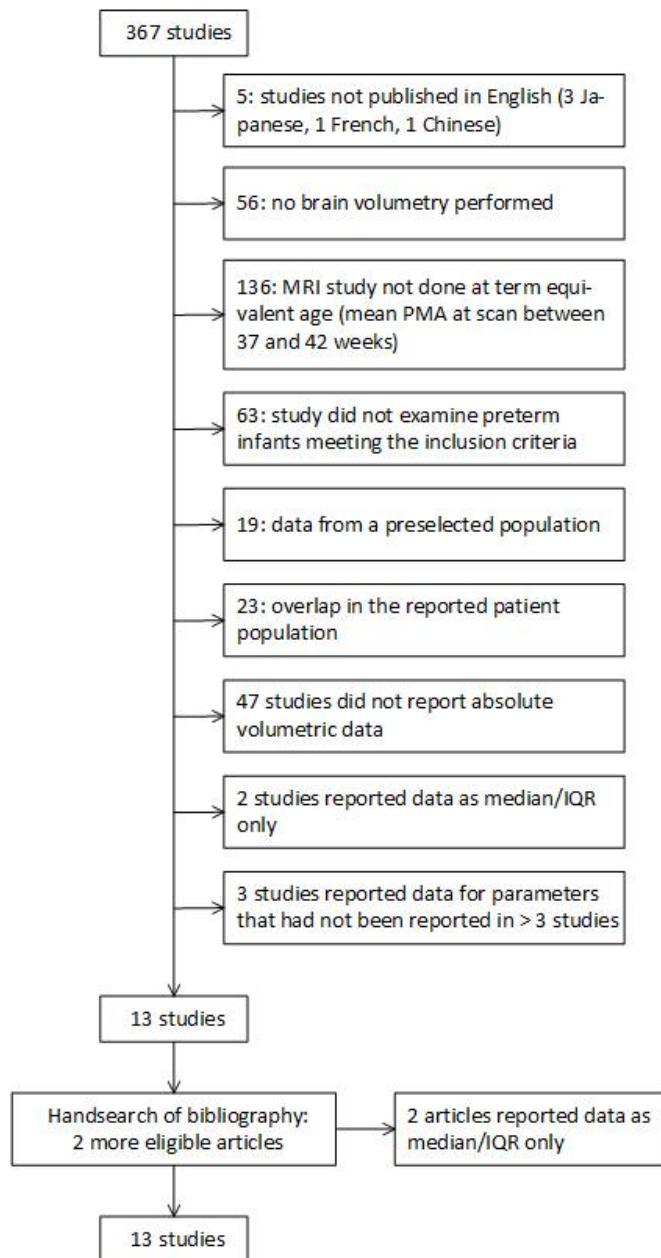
367 studies

5: studies not published in English (3 Japanese, 1 French, 1 Chinese)

56: no brain volumetry performed

136: MRI study not done at term equivalent age (mean PMA at scan between 37 and 42 weeks)

63: study did not examine preterm infants meeting the inclusion criteria

19: data from a preselected population

23: overlap in the reported patient population

47 studies did not report absolute volumetric data

2 studies reported data as median/IQR only

3 studies reported data for parameters that had not been reported in > 3 studies

13 studies

Handsearch of bibliography: 2 more eligible articles

2 articles reported data as median/IQR only

13 studies